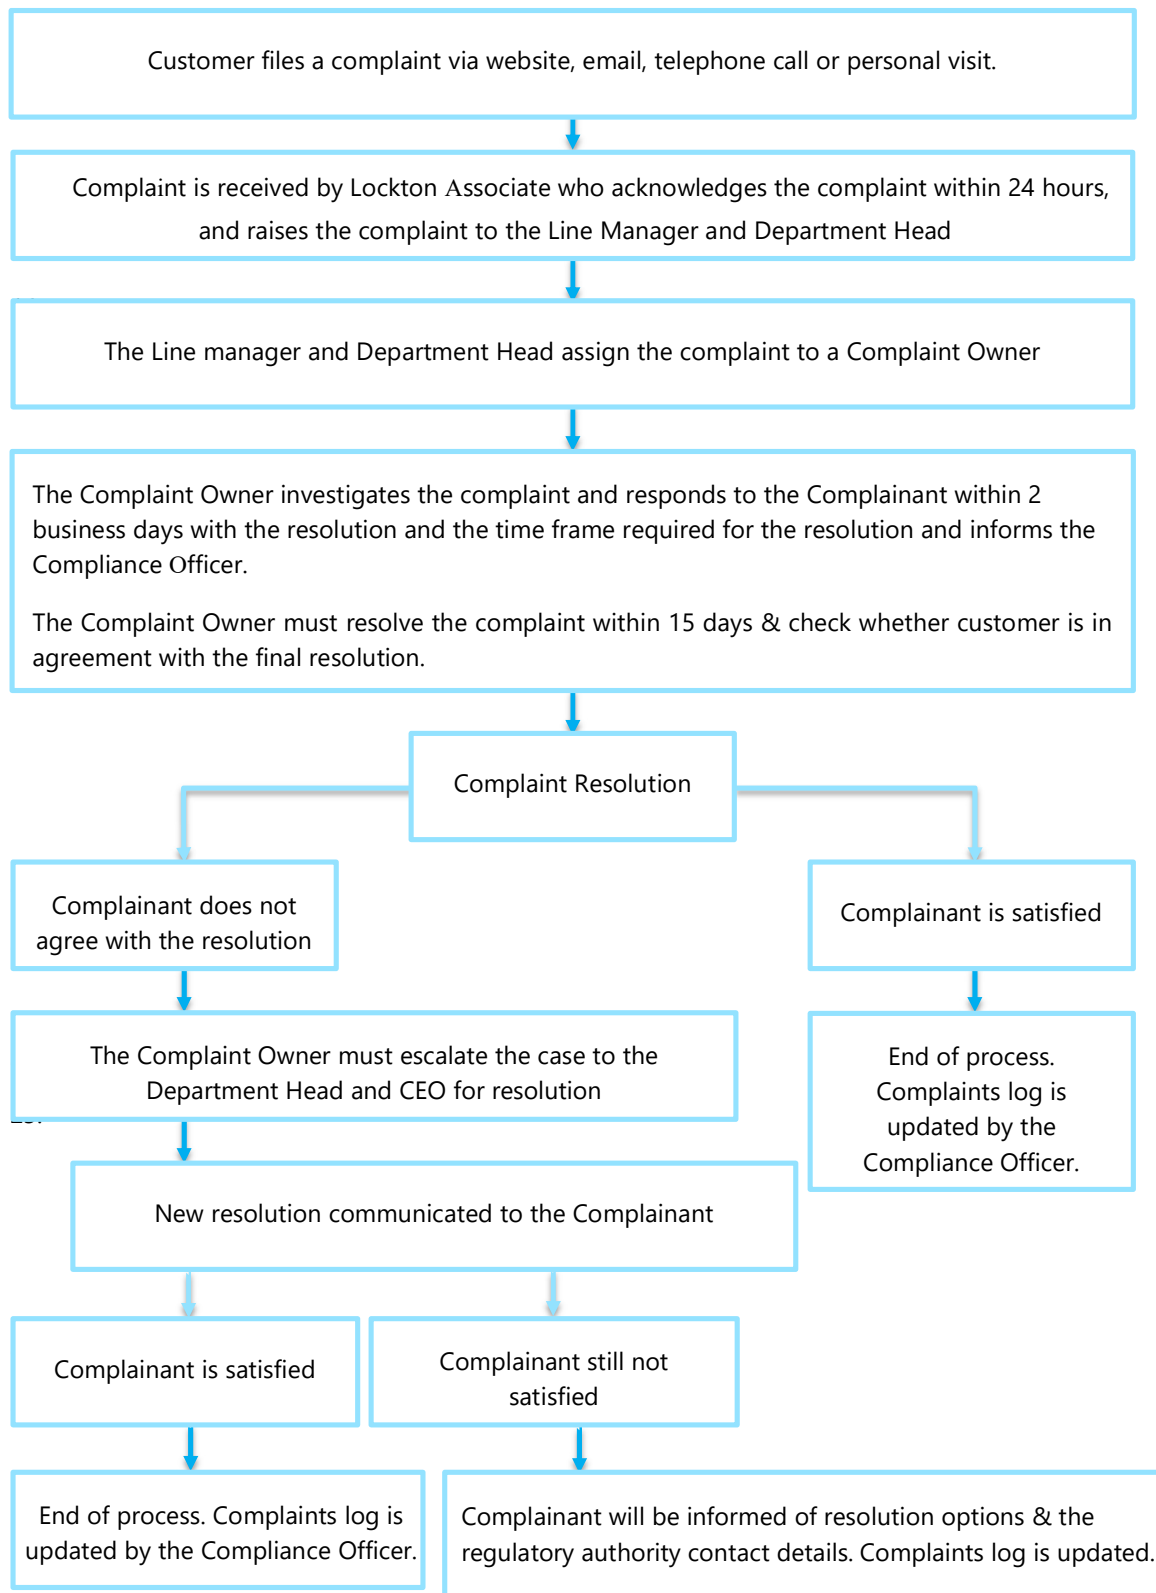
Customer files a complaint via website, email, telephone call or personal visit.

Complaint is received by Lockton Associate who acknowledges the complaint within 24 hours, and raises the complaint to the Line Manager and Department Head

The Line manager and Department Head assign the complaint to a Complaint Owner

The Complaint Owner investigates the complaint and responds to the Complainant within 2 business days with the resolution and the time frame required for the resolution and informs the Compliance Officer.

The Complaint Owner must resolve the complaint within 15 days & check whether customer is in agreement with the final resolution.

Complaint Resolution

Complainant does not agree with the resolution

Complainant is satisfied

The Complaint Owner must escalate the case to the Department Head and CEO for resolution

End of process. Complaints log is updated by the Compliance Officer.

New resolution communicated to the Complainant

Complainant is satisfied

Complainant still not satisfied

End of process. Complaints log is updated by the Compliance Officer.

Complainant will be informed of resolution options & the regulatory authority contact details. Complaints log is updated.